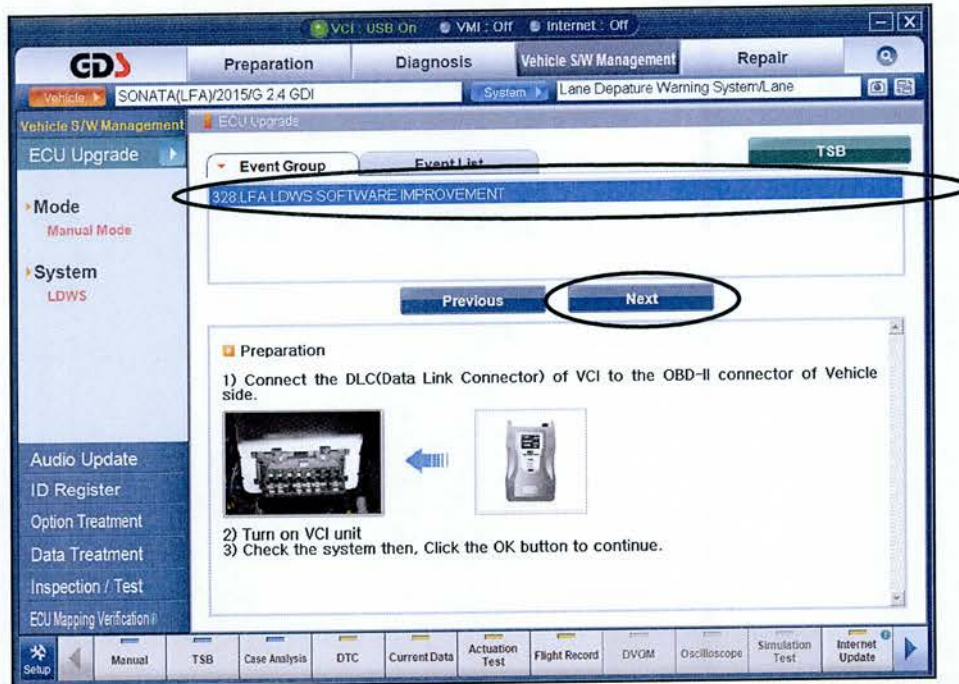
VCI : USB On  VMI : Off  Internet : Off

GDS

Preparation  Diagnosis  Vehicle S/W Management  Repair

Vehicle  SONATA(LFA)/2015/G 2.4 GDI  System  Lane Depature Warning System/Lane

Vehicle S/W Management  ECU Upgrade

ECU Upgrade

Mode
Manual Mode

System
LDWS

Event Group  Event List  TSB

328.LFA LDWS SOFTWARE IMPROVEMENT

Previous  Next

Preparation

1) Connect the DLC(Data Link Connector) of VCI to the OBD-II connector of Vehicle side.

2) Turn on VCI unit
3) Check the system then, Click the OK button to continue.

Audio Update
ID Register
Option Treatment
Data Treatment
Inspection / Test
ECU Mapping Verification

Setup  Manual  TSB  Case Analysis  DTC  Current Data  Actuation Test  Flight Record  DVOM  Oscilloscope  Simulation Test  Internet Update